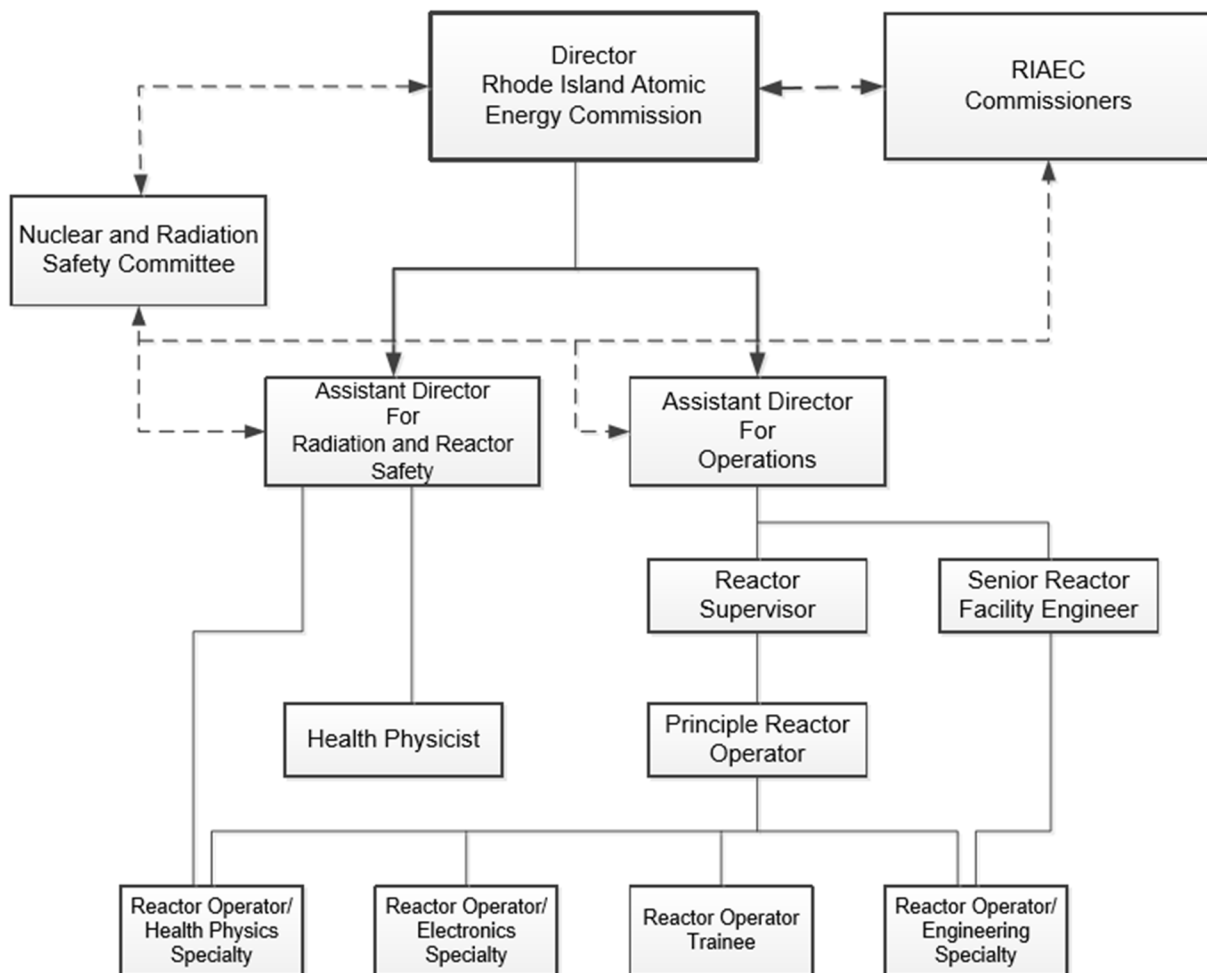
Director
Rhode Island Atomic
Energy Commission

RIAEC
Commissioners

Nuclear and Radiation
Safety Committee

Assistant Director
For
Radiation and Reactor
Safety

Assistant Director
For
Operations

Reactor
Supervisor

Senior Reactor
Facility Engineer

Health Physicist

Principle Reactor
Operator

Reactor Operator/
Health Physics
Specialty

Reactor Operator/
Electronics
Specialty

Reactor Operator
Trainee

Reactor Operator/
Engineering
Specialty